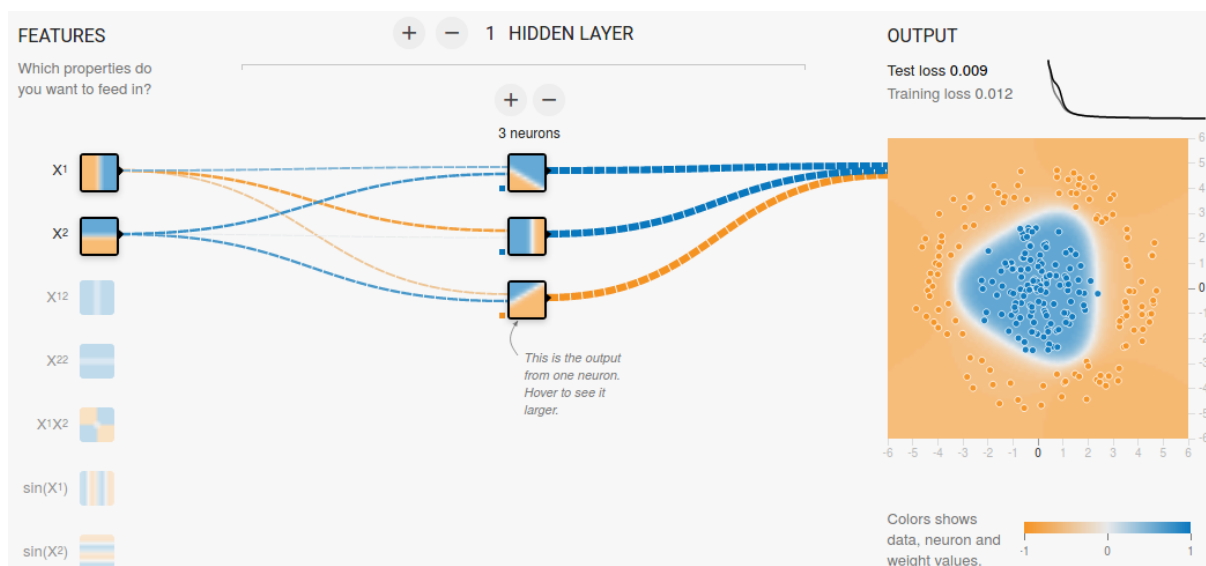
FEATURES

Which properties do you want to feed in?

+ − 1 HIDDEN LAYER

+ −

3 neurons

OUTPUT

Test loss 0.009

Training loss 0.012

$X_1$

$X_2$

$X_1^2$

$X_2^2$

$X_1X_2$

$\sin(X_1)$

$\sin(X_2)$

This is the output from one neuron. Hover to see it larger.

6
5
4
3
2
1
0
-1
-2
-3
-4
-5
-6

-6 -5 -4 -3 -2 -1 0 1 2 3 4 5 6

Colors shows data, neuron and weight values.

-1 0 1